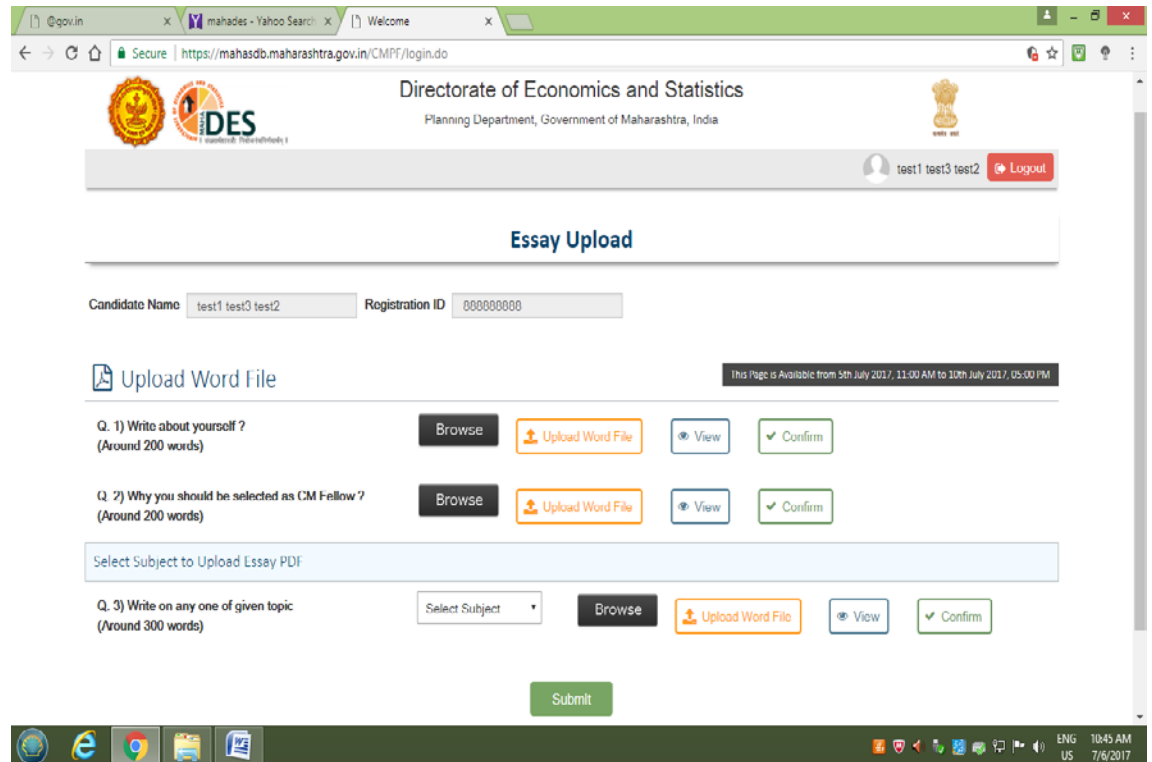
@gov.in ×
mahades - Yahoo Search ×
Welcome ×

Secure | https://mahasdb.maharashtra.gov.in/CMPF/login.do

DES

Directorate of Economics and Statistics
Planning Department, Government of Maharashtra, India

test1 test3 test2 Logout

Essay Upload

Candidate Name test1 test3 test2 Registration ID 888888888

Upload Word File

This Page is Available from 5th July 2017, 11:00 AM to 10th July 2017, 05:00 PM

Q. 1) Write about yourself ?
(Around 200 words)
Browse Upload Word File View Confirm

Q. 2) Why you should be selected as CM Fellow ?
(Around 200 words)
Browse Upload Word File View Confirm

Select Subject to Upload Essay PDF

Q. 3) Write on any one of given topic
(Around 300 words)
Select Subject Browse Upload Word File View Confirm

Submit

ENG US 10:45 AM 7/6/2017